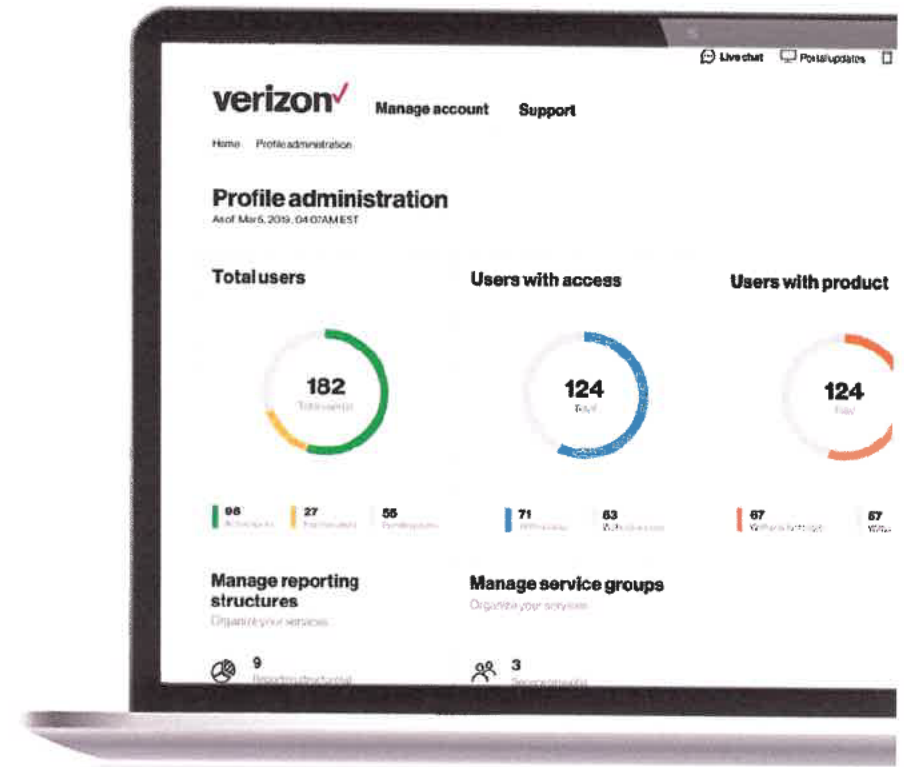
Live chat  Portal updates

verizon✓  Manage account  Support

Home  Profile administration

Profile administration
As of Mar 6, 2019, 04:07AM EST

Total users

182
Total users

98 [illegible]  27 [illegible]  56 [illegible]

Users with access

124
Total

71 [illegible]  53 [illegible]

Users with product

124
Total

67 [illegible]  57 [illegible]

Manage reporting structures
Organize your services

9
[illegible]

Manage service groups
Organize your services

3
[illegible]